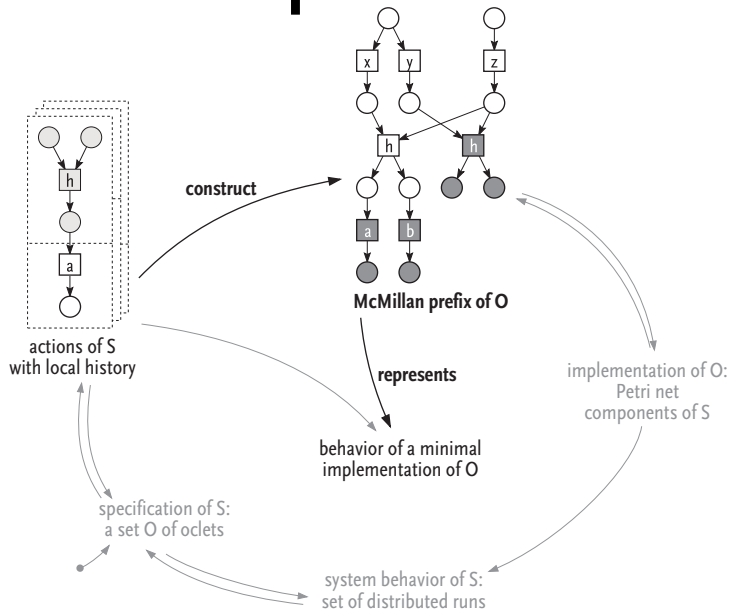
x y z
h h
a b
McMillan prefix of O

h
a

actions of S with local history

construct

represents

behavior of a minimal implementation of O

implementation of O: Petri net components of S

specification of S: a set O of oclets

system behavior of S: set of distributed runs